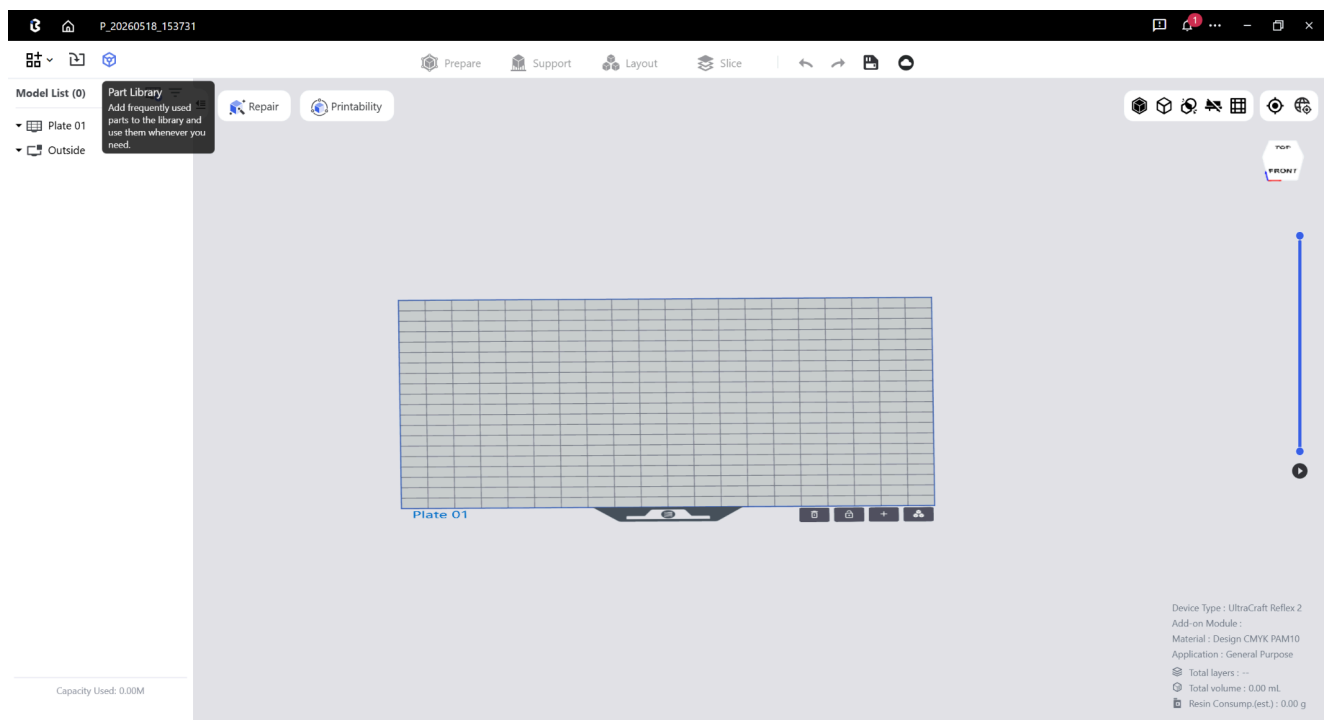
P_20260518_153731

1

Prepare Support Layout Slice

Model List (0)

Part Library
Add frequently used parts to the library and use them whenever you need.

Plate 01

Outside

Repair

Printability

TOP
FRONT

Plate 01

Device Type : UltraCraft Reflex 2
Add-on Module :
Material : Design CMYK PAM10
Application : General Purpose
Total layers : --
Total volume : 0.00 mL
Resin Consump.(est.) : 0.00 g

Capacity Used: 0.00M